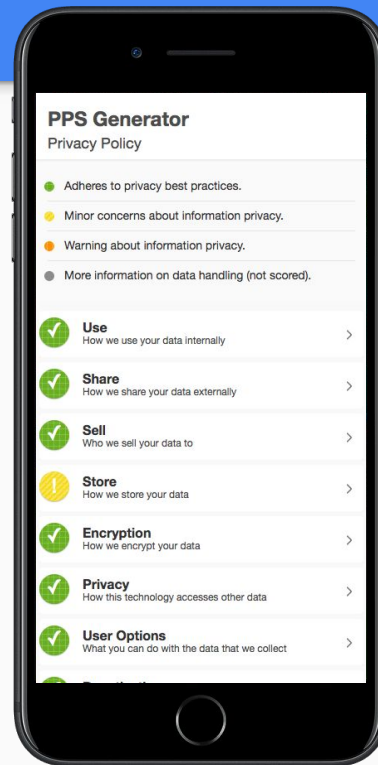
PPS Generator
Privacy Policy

Adheres to privacy best practices.
Minor concerns about information privacy.
Warning about information privacy.
More information on data handling (not scored).

Use
How we use your data internally

Share
How we share your data externally

Sell
Who we sell your data to

Store
How we store your data

Encryption
How we encrypt your data

Privacy
How this technology accesses other data

User Options
What you can do with the data that we collect

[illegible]